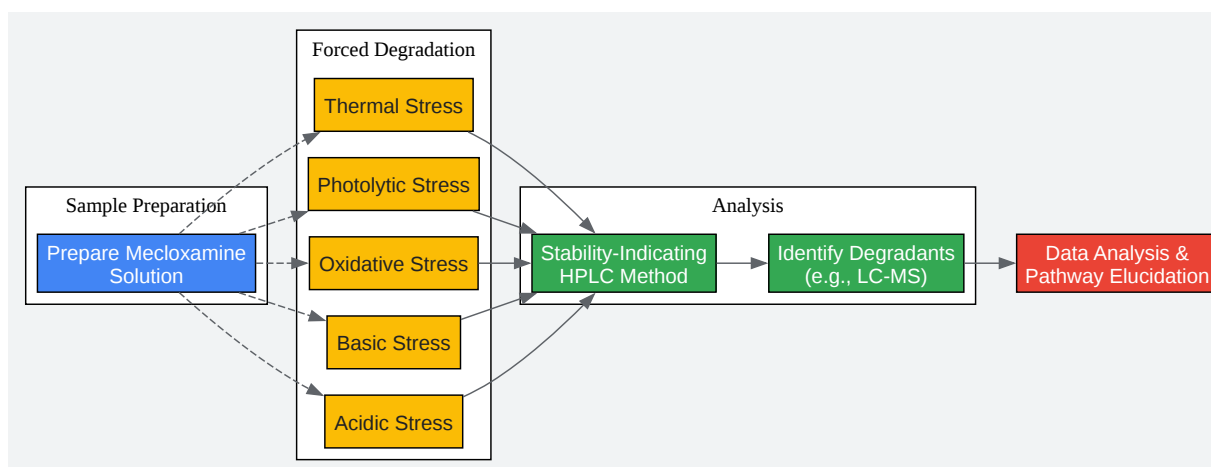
Sample Preparation

Prepare Mecloxamine Solution

Forced Degradation

Thermal Stress

Photolytic Stress

Oxidative Stress

Basic Stress

Acidic Stress

Analysis

Stability-Indicating HPLC Method

Identify Degradants (e.g., LC-MS)

Data Analysis & Pathway Elucidation